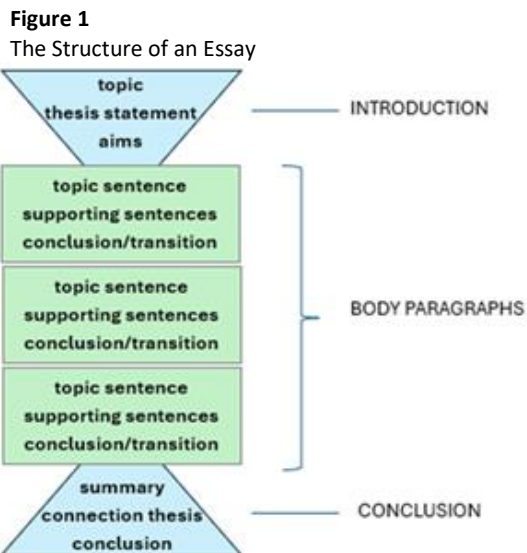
**Figure 1**
The Structure of an Essay

topic
thesis statement
aims

INTRODUCTION

topic sentence
supporting sentences
conclusion/transition

topic sentence
supporting sentences
conclusion/transition

topic sentence
supporting sentences
conclusion/transition

BODY PARAGRAPHS

summary
connection thesis
conclusion

CONCLUSION